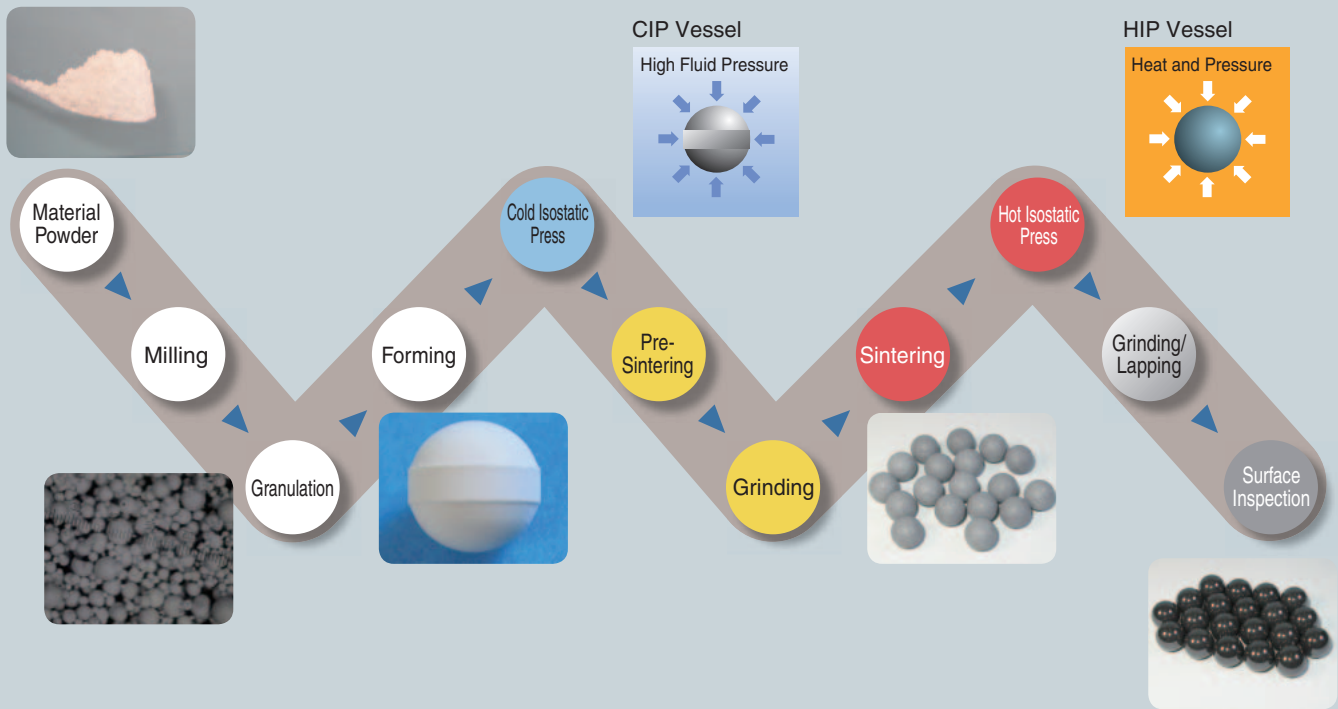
Material Powder

Milling

Granulation

Forming

CIP Vessel

High Fluid Pressure

Cold Isostatic Press

Pre-Sintering

Grinding

Sintering

HIP Vessel

Heat and Pressure

Hot Isostatic Press

Grinding/ Lapping

Surface Inspection